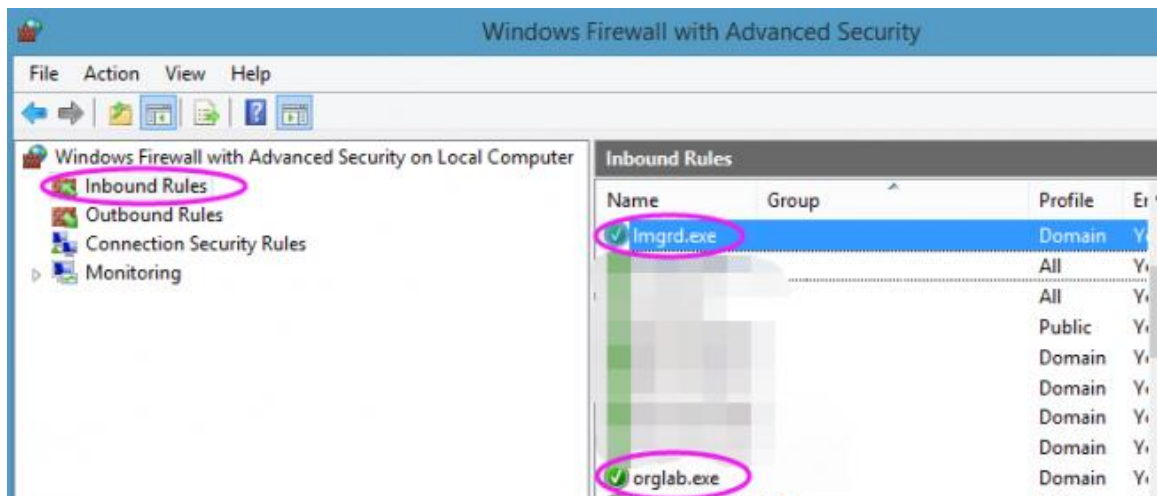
Windows Firewall with Advanced Security

File Action View Help

Windows Firewall with Advanced Security on Local Computer
Inbound Rules
Outbound Rules
Connection Security Rules
Monitoring

Inbound Rules

| Name | Group | Profile | E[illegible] |
|---|---|---|---|
| lmgrd.exe | | Domain | Y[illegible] |
| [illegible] | | All | Y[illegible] |
| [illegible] | | All | Y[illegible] |
| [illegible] | | Public | Y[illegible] |
| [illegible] | | Domain | Y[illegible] |
| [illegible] | | Domain | Y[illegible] |
| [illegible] | | Domain | Y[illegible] |
| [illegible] | | Domain | Y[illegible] |
| orglab.exe | | Domain | Y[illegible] |